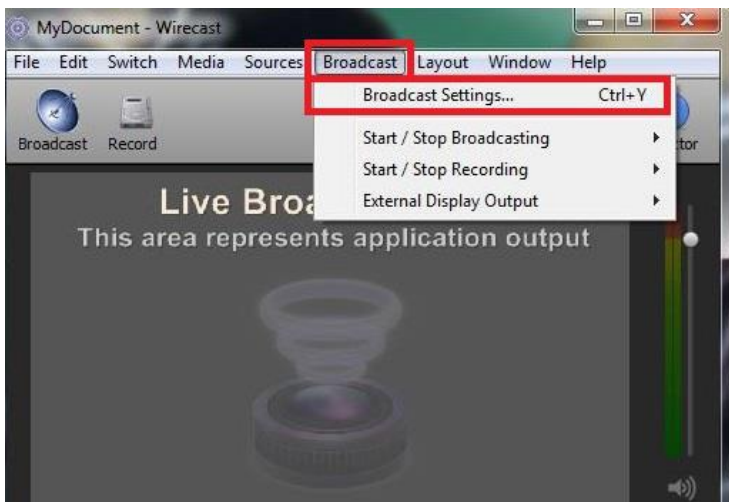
MyDocument - Wirecast

File Edit Switch Media Sources Broadcast Layout Window Help

Broadcast Record

Broadcast Settings... Ctrl+Y
Start / Stop Broadcasting
Start / Stop Recording
External Display Output

tor

Live Broa

This area represents application output